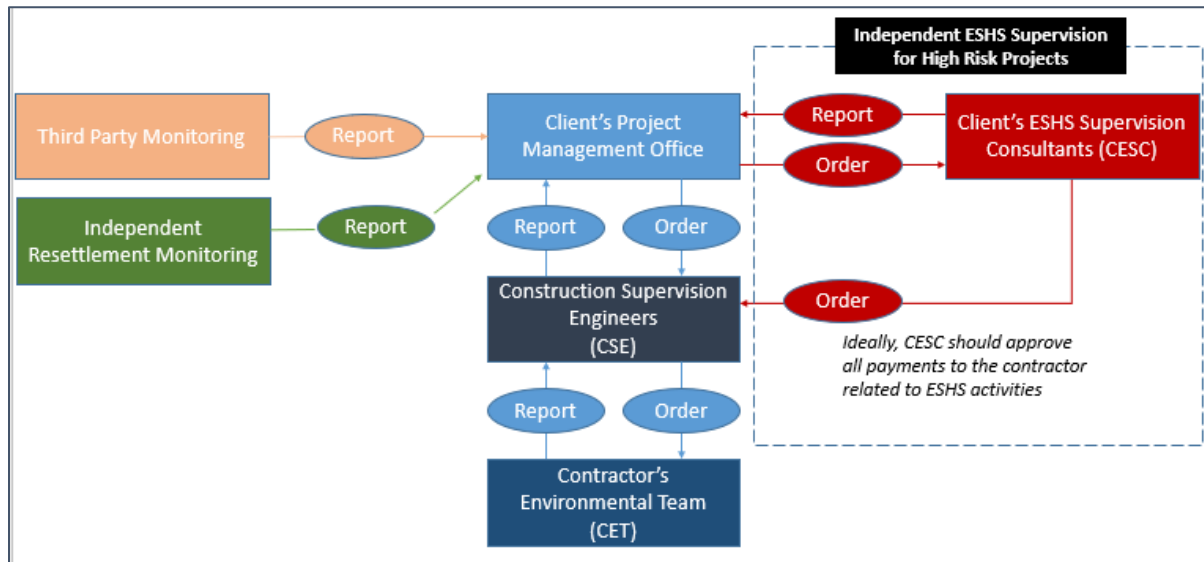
Independent ESHS Supervision for High Risk Projects

Third Party Monitoring

Report

Client's Project Management Office

Report

Client's ESHS Supervision Consultants (CESC)

Order

Independent Resettlement Monitoring

Report

Report

Order

Construction Supervision Engineers (CSE)

Order

Ideally, CESC should approve all payments to the contractor related to ESHS activities

Report

Order

Contractor's Environmental Team (CET)